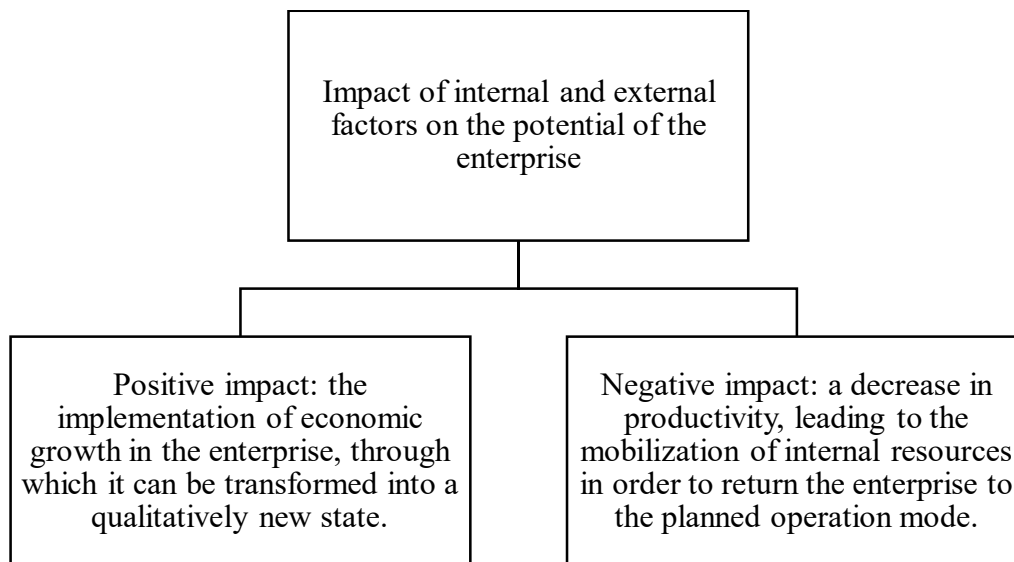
Impact of internal and external factors on the potential of the enterprise

Positive impact: the implementation of economic growth in the enterprise, through which it can be transformed into a qualitatively new state.

Negative impact: a decrease in productivity, leading to the mobilization of internal resources in order to return the enterprise to the planned operation mode.